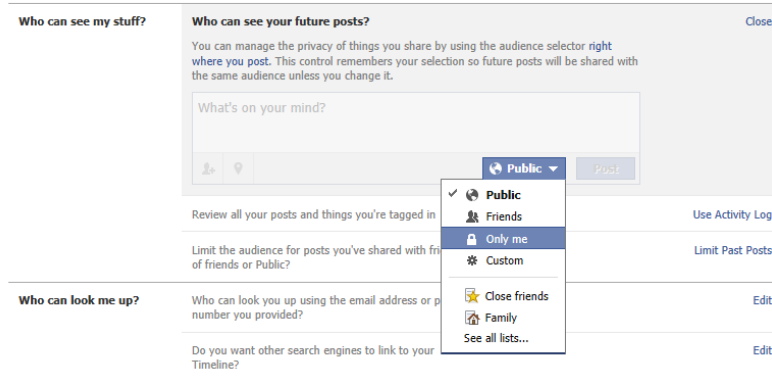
Who can see my stuff?

Who can see your future posts?

Close

You can manage the privacy of things you share by using the audience selector right where you post. This control remembers your selection so future posts will be shared with the same audience unless you change it.

What's on your mind?

Public

Post

Public

Friends

Only me

Custom

Close friends

Family

See all lists...

Review all your posts and things you're tagged in

Use Activity Log

Limit the audience for posts you've shared with fri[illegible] of friends or Public?

Limit Past Posts

Who can look me up?

Who can look you up using the email address or p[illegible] number you provided?

Edit

Do you want other search engines to link to your Timeline?

Edit